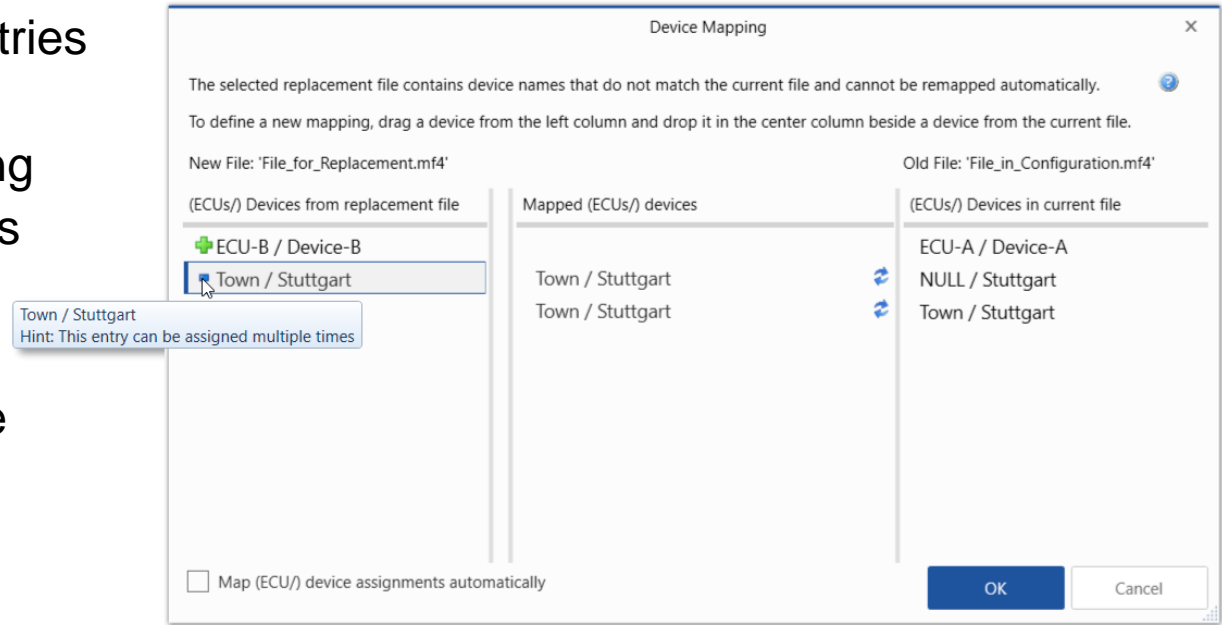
tries

ng
s

e

Device Mapping

×

The selected replacement file contains device names that do not match the current file and cannot be remapped automatically.

To define a new mapping, drag a device from the left column and drop it in the center column beside a device from the current file.

New File: 'File_for_Replacement.mf4'

Old File: 'File_in_Configuration.mf4'

(ECUs/) Devices from replacement file

ECU-B / Device-B

Town / Stuttgart

Town / Stuttgart
Hint: This entry can be assigned multiple times

Mapped (ECUs/) devices

Town / Stuttgart

Town / Stuttgart

(ECUs/) Devices in current file

ECU-A / Device-A

NULL / Stuttgart

Town / Stuttgart

Map (ECU/) device assignments automatically

OK

Cancel